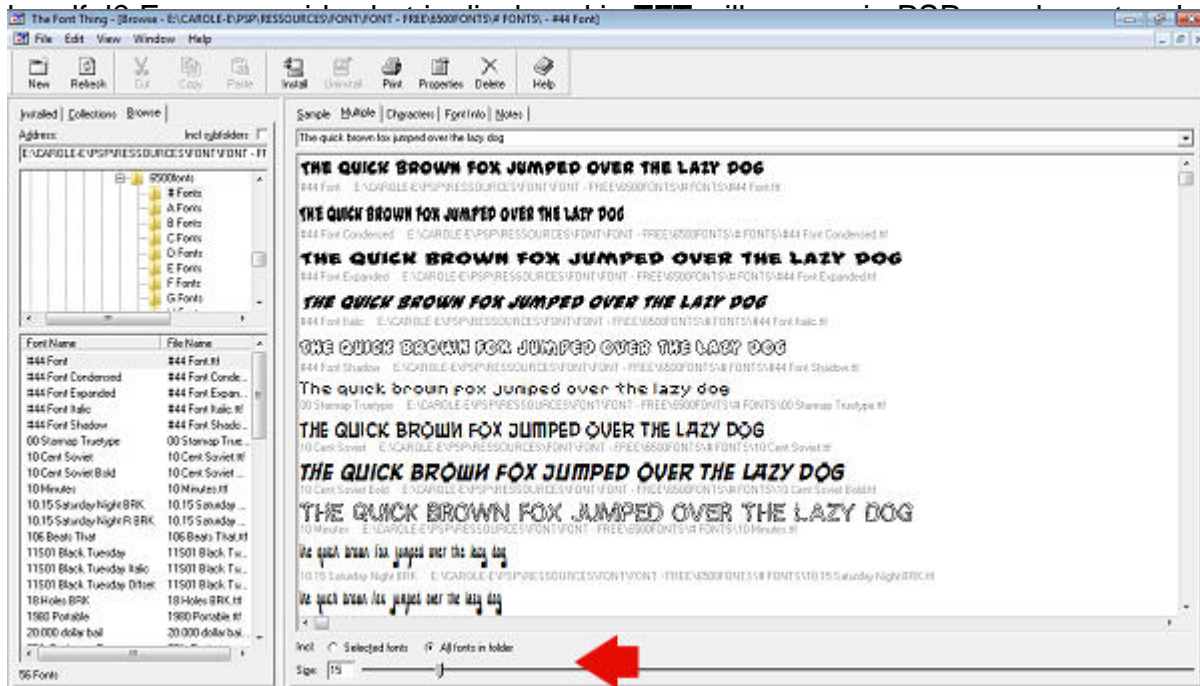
The Font Thing - [Browse - E:\CAROLE-E\PSP\RESSOURCES\FONT\FONT - FREE\6500FONTS\# FONTS\ - #44 Font]

File Edit View Window Help

New Refresh Cut Copy Paste Install Uninstall Print Properties Delete Help

Installed Collections Browse

Address: Incl subfolders

E:\CAROLE-E\PSP\RESSOURCES\FONT\FONT - FI

6500fonts
# Fonts
A Fonts
B Fonts
C Fonts
D Fonts
E Fonts
F Fonts
G Fonts

| Font Name | File Name |
|---|---|
| #44 Font | #44 Font.ttf |
| #44 Font Condensed | #44 Font Conde... |
| #44 Font Expanded | #44 Font Expan... |
| #44 Font Italic | #44 Font Italic.ttf |
| #44 Font Shadow | #44 Font Shado... |
| 00 Starmap Truetype | 00 Starmap True... |
| 10 Cent Soviet | 10 Cent Soviet.ttf |
| 10 Cent Soviet Bold | 10 Cent Soviet ... |
| 10 Minutes | 10 Minutes.ttf |
| 10.15 Saturday Night BRK | 10.15 Saturday ... |
| 10.15 Saturday Night R BRK | 10.15 Saturday ... |
| 106 Beats That | 106 Beats That.ttf |
| 11S01 Black Tuesday | 11S01 Black Tu... |
| 11S01 Black Tuesday Italic | 11S01 Black Tu... |
| 11S01 Black Tuesday Offset | 11S01 Black Tu... |
| 18 Holes BRK | 18 Holes BRK.ttf |
| 1980 Portable | 1980 Portable.ttf |
| 20.000 dollar bail | 20.000 dollar bai... |

56 Fonts

Sample Multiple Characters Font Info Notes

The quick brown fox jumped over the lazy dog

THE QUICK BROWN FOX JUMPED OVER THE LAZY DOG
#44 Font E:\CAROLE-E\PSP\RESSOURCES\FONT\FONT - FREE\6500FONTS\# FONTS\#44 Font.ttf
THE QUICK BROWN FOX JUMPED OVER THE LAZY DOG
#44 Font Condensed E:\CAROLE-E\PSP\RESSOURCES\FONT\FONT - FREE\6500FONTS\# FONTS\#44 Font Condensed.ttf
THE QUICK BROWN FOX JUMPED OVER THE LAZY DOG
#44 Font Expanded E:\CAROLE-E\PSP\RESSOURCES\FONT\FONT - FREE\6500FONTS\# FONTS\#44 Font Expanded.ttf
THE QUICK BROWN FOX JUMPED OVER THE LAZY DOG
#44 Font Italic E:\CAROLE-E\PSP\RESSOURCES\FONT\FONT - FREE\6500FONTS\# FONTS\#44 Font Italic.ttf
THE QUICK BROWN FOX JUMPED OVER THE LAZY DOG
#44 Font Shadow E:\CAROLE-E\PSP\RESSOURCES\FONT\FONT - FREE\6500FONTS\# FONTS\#44 Font Shadow.ttf
The quick broun fox jumped over the lazy dog
00 Starmap Truetype E:\CAROLE-E\PSP\RESSOURCES\FONT\FONT - FREE\6500FONTS\# FONTS\00 Starmap Truetype.ttf
THE QUICK BROWN FOX JUMPED OVER THE LAZY DOG
10 Cent Soviet E:\CAROLE-E\PSP\RESSOURCES\FONT\FONT - FREE\6500FONTS\# FONTS\10 Cent Soviet.ttf
THE QUICK BROWN FOX JUMPED OVER THE LAZY DOG
10 Cent Soviet Bold E:\CAROLE-E\PSP\RESSOURCES\FONT\FONT - FREE\6500FONTS\# FONTS\10 Cent Soviet Bold.ttf
THE QUICK BROWN FOX JUMPED OVER THE LAZY DOG
10 Minutes E:\CAROLE-E\PSP\RESSOURCES\FONT\FONT - FREE\6500FONTS\# FONTS\10 Minutes.ttf
the quick brown fox jumped over the lazy dog
10.15 Saturday Night BRK E:\CAROLE-E\PSP\RESSOURCES\FONT\FONT - FREE\6500FONTS\# FONTS\10.15 Saturday Night BRK.ttf
the quick brown fox jumped over the lazy dog

Incl: Selected fonts All fonts in folder
Size: 15